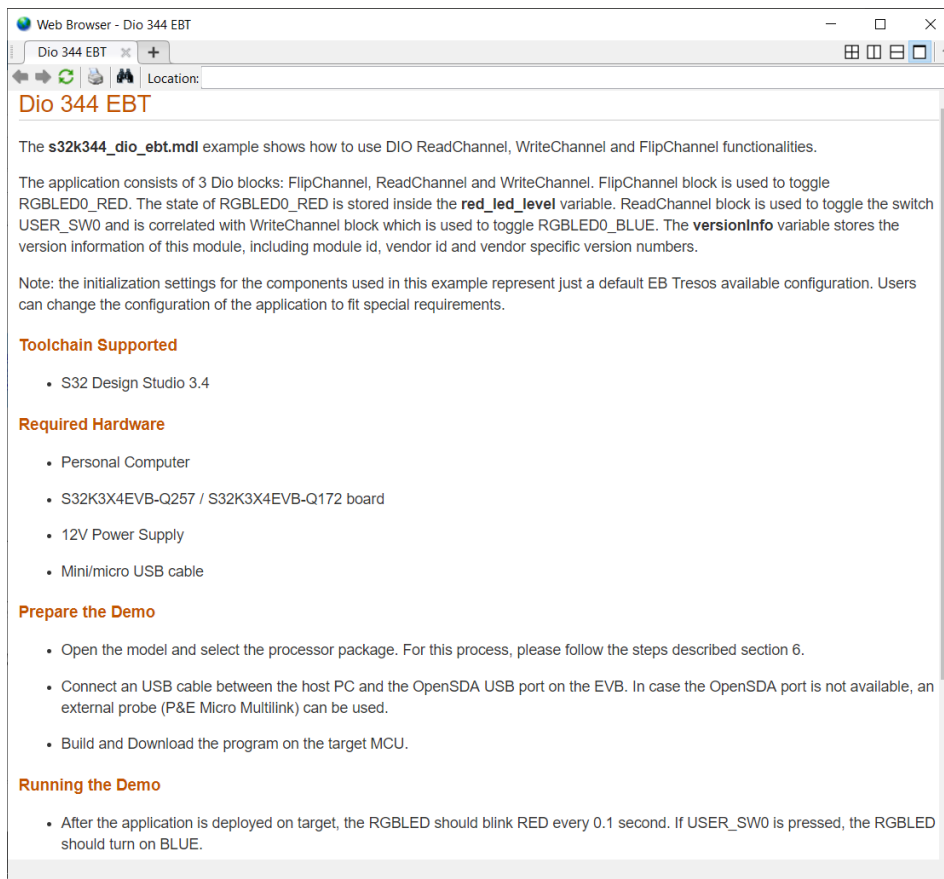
Web Browser - Dio 344 EBT

Dio 344 EBT

Location:

Dio 344 EBT

The **s32k344_dio_ebt.mdl** example shows how to use DIO ReadChannel, WriteChannel and FlipChannel functionalities.

The application consists of 3 Dio blocks: FlipChannel, ReadChannel and WriteChannel. FlipChannel block is used to toggle RGBLED0_RED. The state of RGBLED0_RED is stored inside the **red_led_level** variable. ReadChannel block is used to toggle the switch USER_SW0 and is correlated with WriteChannel block which is used to toggle RGBLED0_BLUE. The **versionInfo** variable stores the version information of this module, including module id, vendor id and vendor specific version numbers.

Note: the initialization settings for the components used in this example represent just a default EB Tresos available configuration. Users can change the configuration of the application to fit special requirements.

Toolchain Supported

- S32 Design Studio 3.4

Required Hardware

- Personal Computer
- S32K3X4EVB-Q257 / S32K3X4EVB-Q172 board
- 12V Power Supply
- Mini/micro USB cable

Prepare the Demo

- Open the model and select the processor package. For this process, please follow the steps described section 6.
- Connect an USB cable between the host PC and the OpenSDA USB port on the EVB. In case the OpenSDA port is not available, an external probe (P&E Micro Multilink) can be used.
- Build and Download the program on the target MCU.

Running the Demo

- After the application is deployed on target, the RGBLED should blink RED every 0.1 second. If USER_SW0 is pressed, the RGBLED should turn on BLUE.